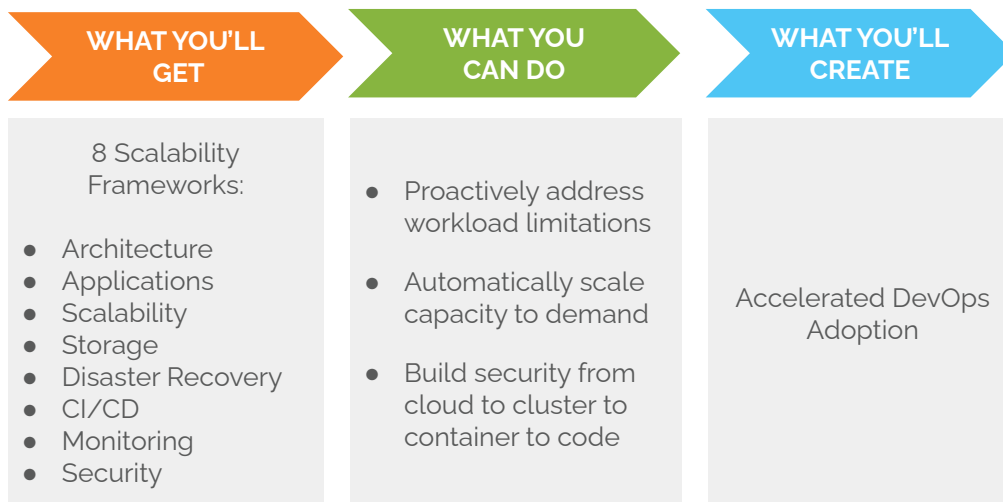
WHAT YOU'LL GET

8 Scalability Frameworks:

- Architecture
- Applications
- Scalability
- Storage
- Disaster Recovery
- CI/CD
- Monitoring
- Security

WHAT YOU CAN DO

- Proactively address workload limitations
- Automatically scale capacity to demand
- Build security from cloud to cluster to container to code

WHAT YOU'LL CREATE

Accelerated DevOps Adoption